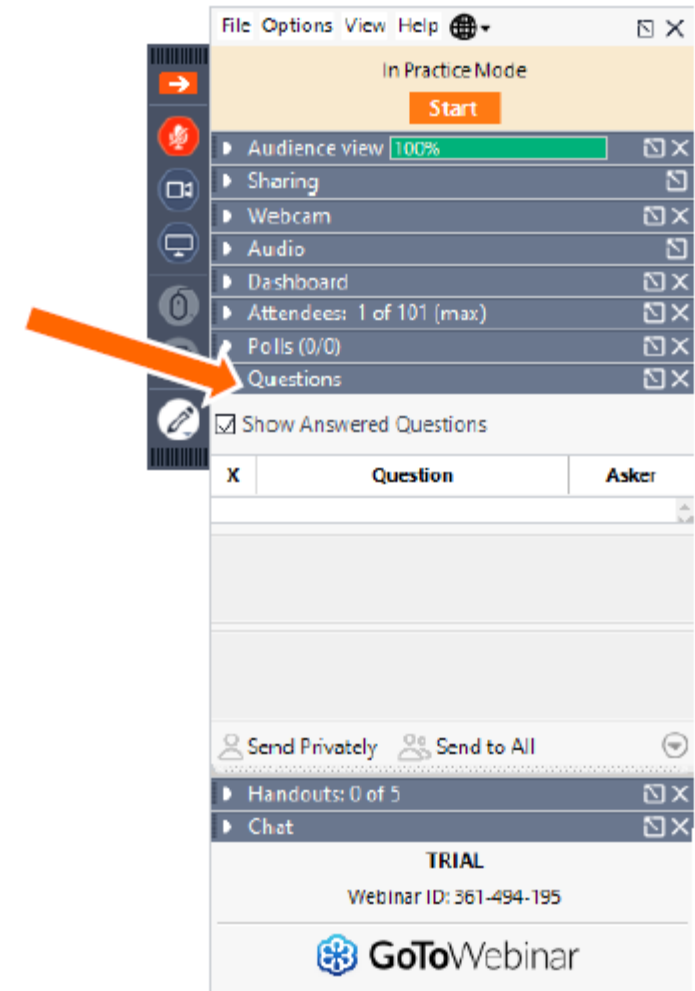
File Options View Help

In Practice Mode

Start

Audience view 100%

Sharing

Webcam

Audio

Dashboard

Attendees: 1 of 101 (max)

Polls (0/0)

Questions

Show Answered Questions

| X | Question | Asker |
|---|---|---|

Send Privately Send to All

Handouts: 0 of 5

Chat

TRIAL

Webinar ID: 361-494-195

GoToWebinar